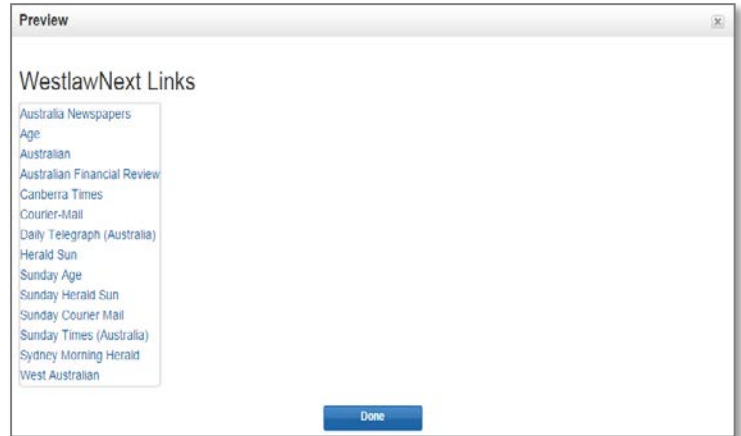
Preview

WestlawNext Links

Australia Newspapers
Age
Australian
Australian Financial Review
Canberra Times
Courier-Mail
Daily Telegraph (Australia)
Herald Sun
Sunday Age
Sunday Herald Sun
Sunday Courier Mail
Sunday Times (Australia)
Sydney Morning Herald
West Australian

Done